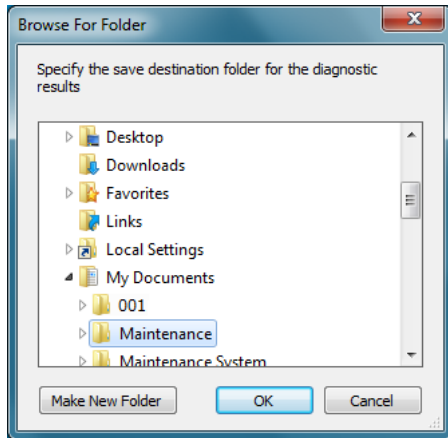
Browse For Folder

Specify the save destination folder for the diagnostic results

Desktop
Downloads
Favorites
Links
Local Settings
My Documents
001
Maintenance
Maintenance System

Make New Folder
OK
Cancel